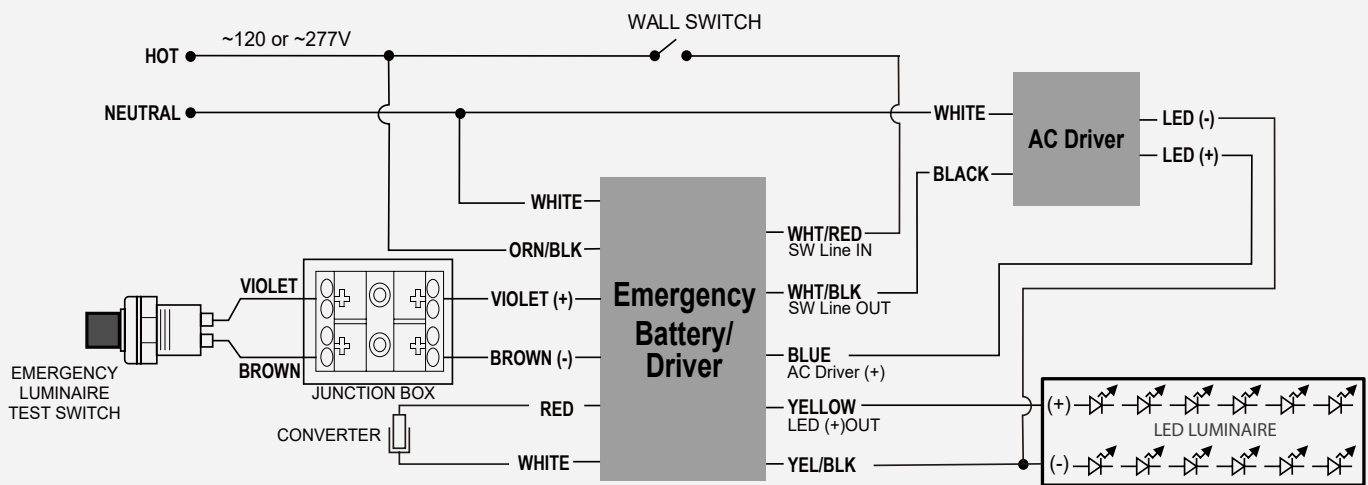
WALL SWITCH

HOT

~120 or ~277V

NEUTRAL

WHITE

AC Driver

LED (-)

LED (+)

BLACK

WHITE

ORN/BLK

WHT/RED
SW Line IN

VIOLET

VIOLET (+)

Emergency Battery/ Driver

WHT/BLK
SW Line OUT

EMERGENCY LUMINAIRE TEST SWITCH

BROWN

JUNCTION BOX

BROWN (-)

BLUE
AC Driver (+)

RED

YELLOW
LED (+)OUT

CONVERTER

WHITE

YEL/BLK

(+)

LED LUMINAIRE

(-)